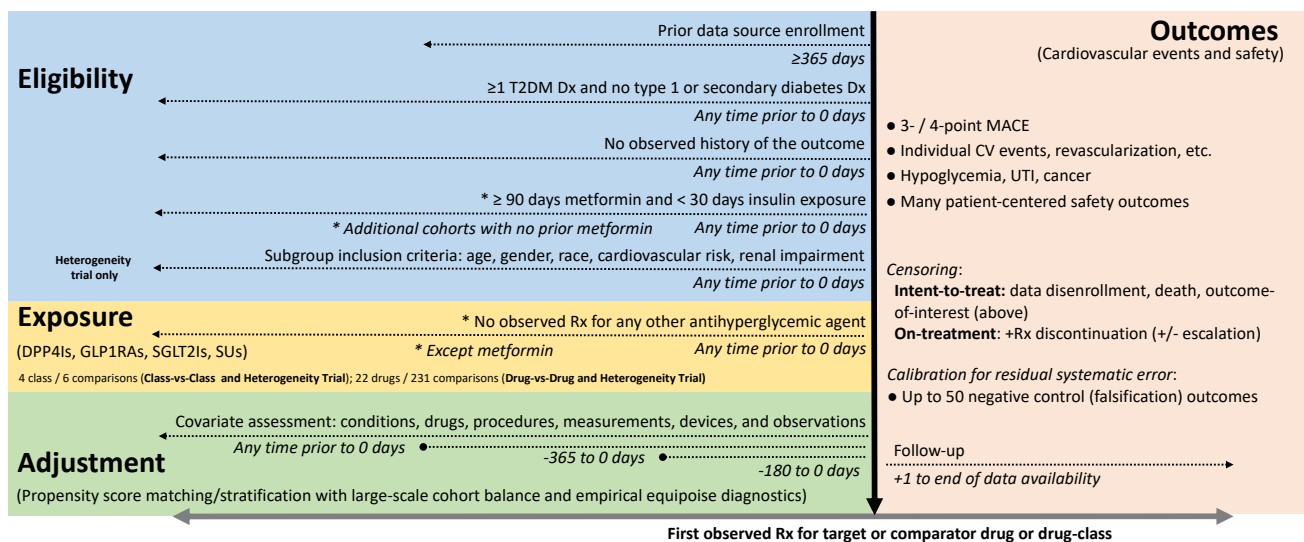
Eligibility

Prior data source enrollment
≥365 days

≥1 T2DM Dx and no type 1 or secondary diabetes Dx
Any time prior to 0 days

No observed history of the outcome
Any time prior to 0 days

* ≥ 90 days metformin and < 30 days insulin exposure
* Additional cohorts with no prior metformin
Any time prior to 0 days

Heterogeneity trial only

Subgroup inclusion criteria: age, gender, race, cardiovascular risk, renal impairment
Any time prior to 0 days

Exposure

(DPP4Is, GLP1RAs, SGLT2Is, SUs)

* No observed Rx for any other antihyperglycemic agent
* Except metformin
Any time prior to 0 days

4 class / 6 comparisons (Class-vs-Class and Heterogeneity Trial); 22 drugs / 231 comparisons (Drug-vs-Drug and Heterogeneity Trial)

Covariate assessment: conditions, drugs, procedures, measurements, devices, and observations
Any time prior to 0 days
-365 to 0 days
-180 to 0 days

Adjustment

(Propensity score matching/stratification with large-scale cohort balance and empirical equipoise diagnostics)

Outcomes
(Cardiovascular events and safety)

● 3- / 4-point MACE
● Individual CV events, revascularization, etc.
● Hypoglycemia, UTI, cancer
● Many patient-centered safety outcomes

Censoring:
Intent-to-treat: data disenrollment, death, outcome-of-interest (above)
On-treatment: +Rx discontinuation (+/- escalation)

Calibration for residual systematic error:
● Up to 50 negative control (falsification) outcomes

Follow-up
+1 to end of data availability

First observed Rx for target or comparator drug or drug-class